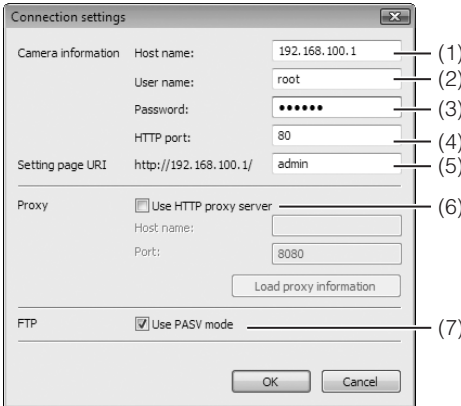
Connection settings

Camera information Host name: 192.168.100.1 (1)

User name: root (2)

Password: •••••• (3)

HTTP port: 80 (4)

Setting page URI http://192.168.100.1/ admin (5)

Proxy Use HTTP proxy server (6)

Host name:

Port: 8080

Load proxy information

FTP Use PASV mode (7)

OK Cancel